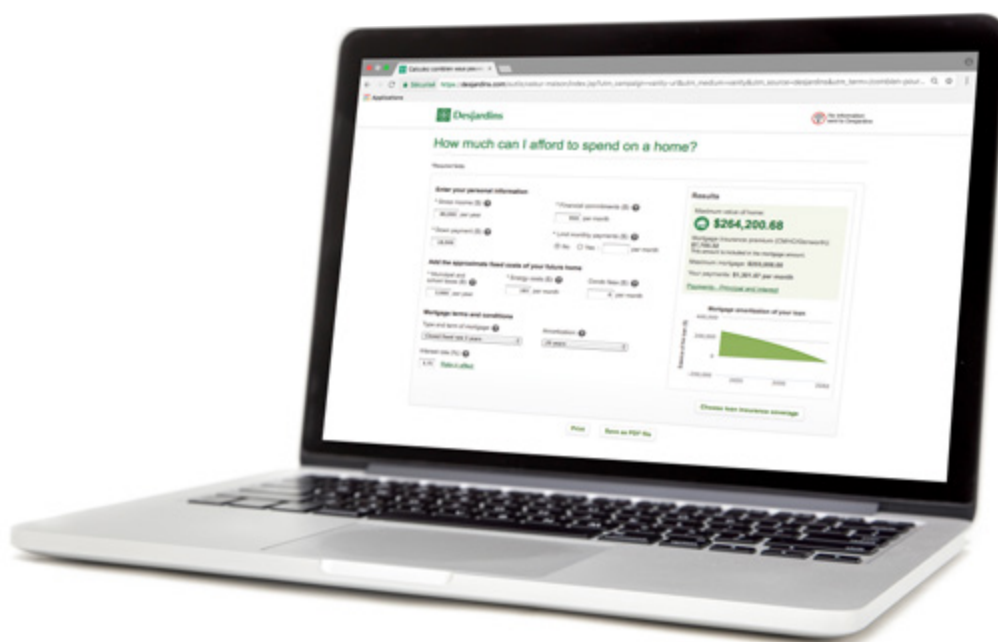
Desjardins

How much can I afford to spend on a home?

Enter your personal information

Add the approximate fixed costs of your future home

Mortgage terms and conditions

Results

$264,200.68

Payments - Principal and interest

Mortgage amortization of your loan

Choose loan insurance coverage

Print

Save as PDF file